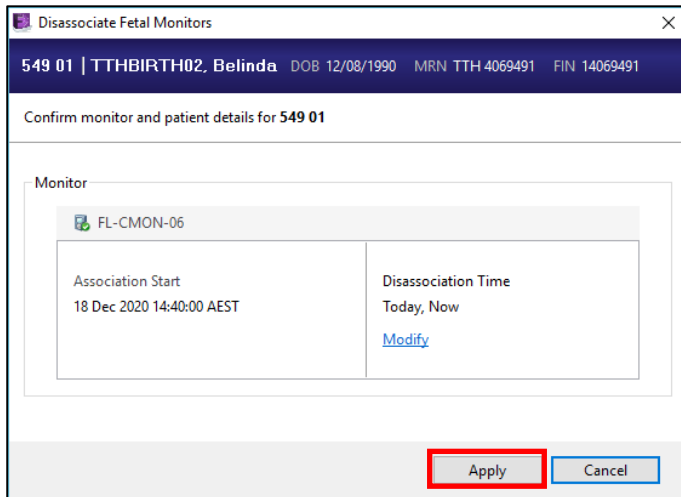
Disassociate Fetal Monitors

549 01 | TTHBIRTH02, Belinda DOB 12/08/1990 MRN TTH 4069491 FIN 14069491

Confirm monitor and patient details for 549 01

Monitor

FL-CMON-06

| Association Start | Disassociation Time |
|---|---|
| 18 Dec 2020 14:40:00 AEST | Today, Now |
| | Modify |

Apply Cancel